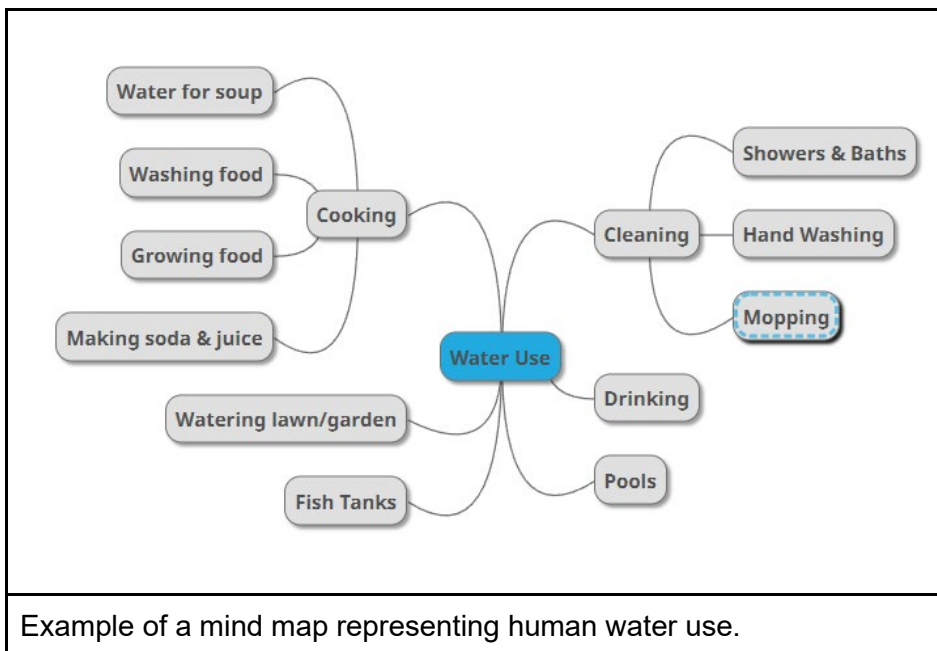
Water Use

Cooking
Water for soup
Washing food
Growing food
Making soda & juice

Watering lawn/garden

Fish Tanks

Cleaning
Showers & Baths
Hand Washing
Mopping

Drinking

Pools

Example of a mind map representing human water use.